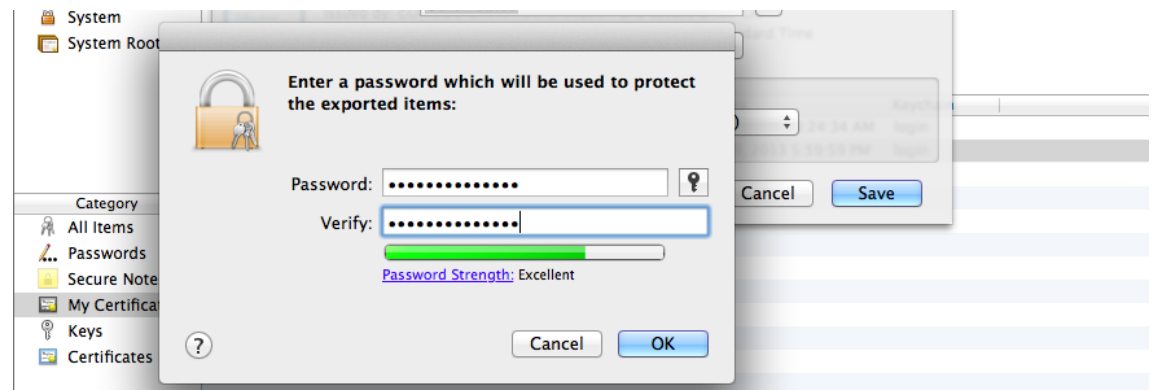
System
System Root

Enter a password which will be used to protect the exported items:

Password: ••••••••••••••
Verify: ••••••••••••••

Password Strength: Excellent

?
Cancel
OK

Category
All Items
Passwords
Secure Note
My Certifica
Keys
Certificates

Cancel
Save

Keychain
login
login
24:34 AM
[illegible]